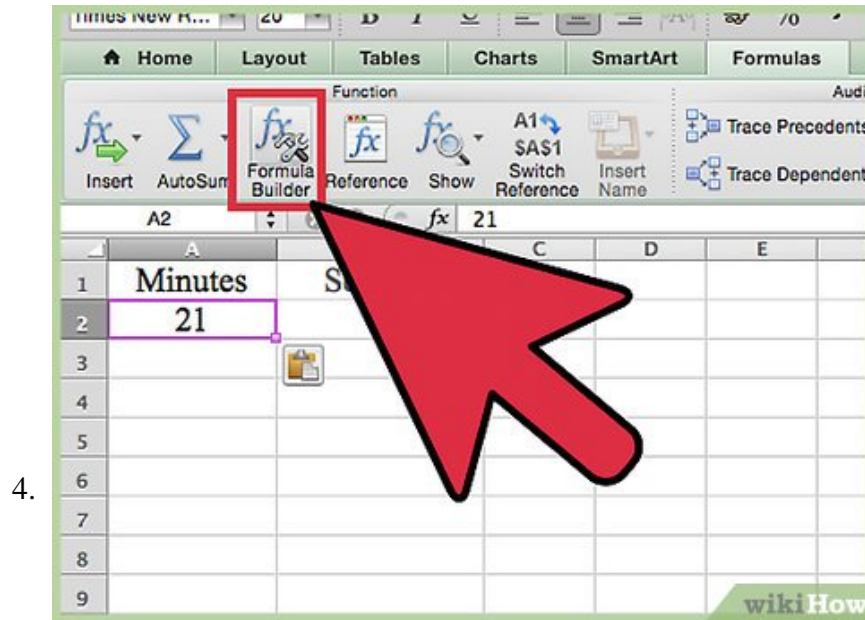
4.

Times New R... 20 B I U %

Home Layout Tables Charts SmartArt Formulas

Function Audi

Insert AutoSum Formula Builder Reference Show A1 $A$1 Switch Reference Insert Name Trace Precedents Trace Dependent

A2 fx 21

| | A | | C | D | E |
|---|---|---|---|---|---|
| 1 | Minutes | S | | | |
| 2 | 21 | | | | |
| 3 | | | | | |
| 4 | | | | | |
| 5 | | | | | |
| 6 | | | | | |
| 7 | | | | | |
| 8 | | | | | |
| 9 | | | | | |

wikiHow